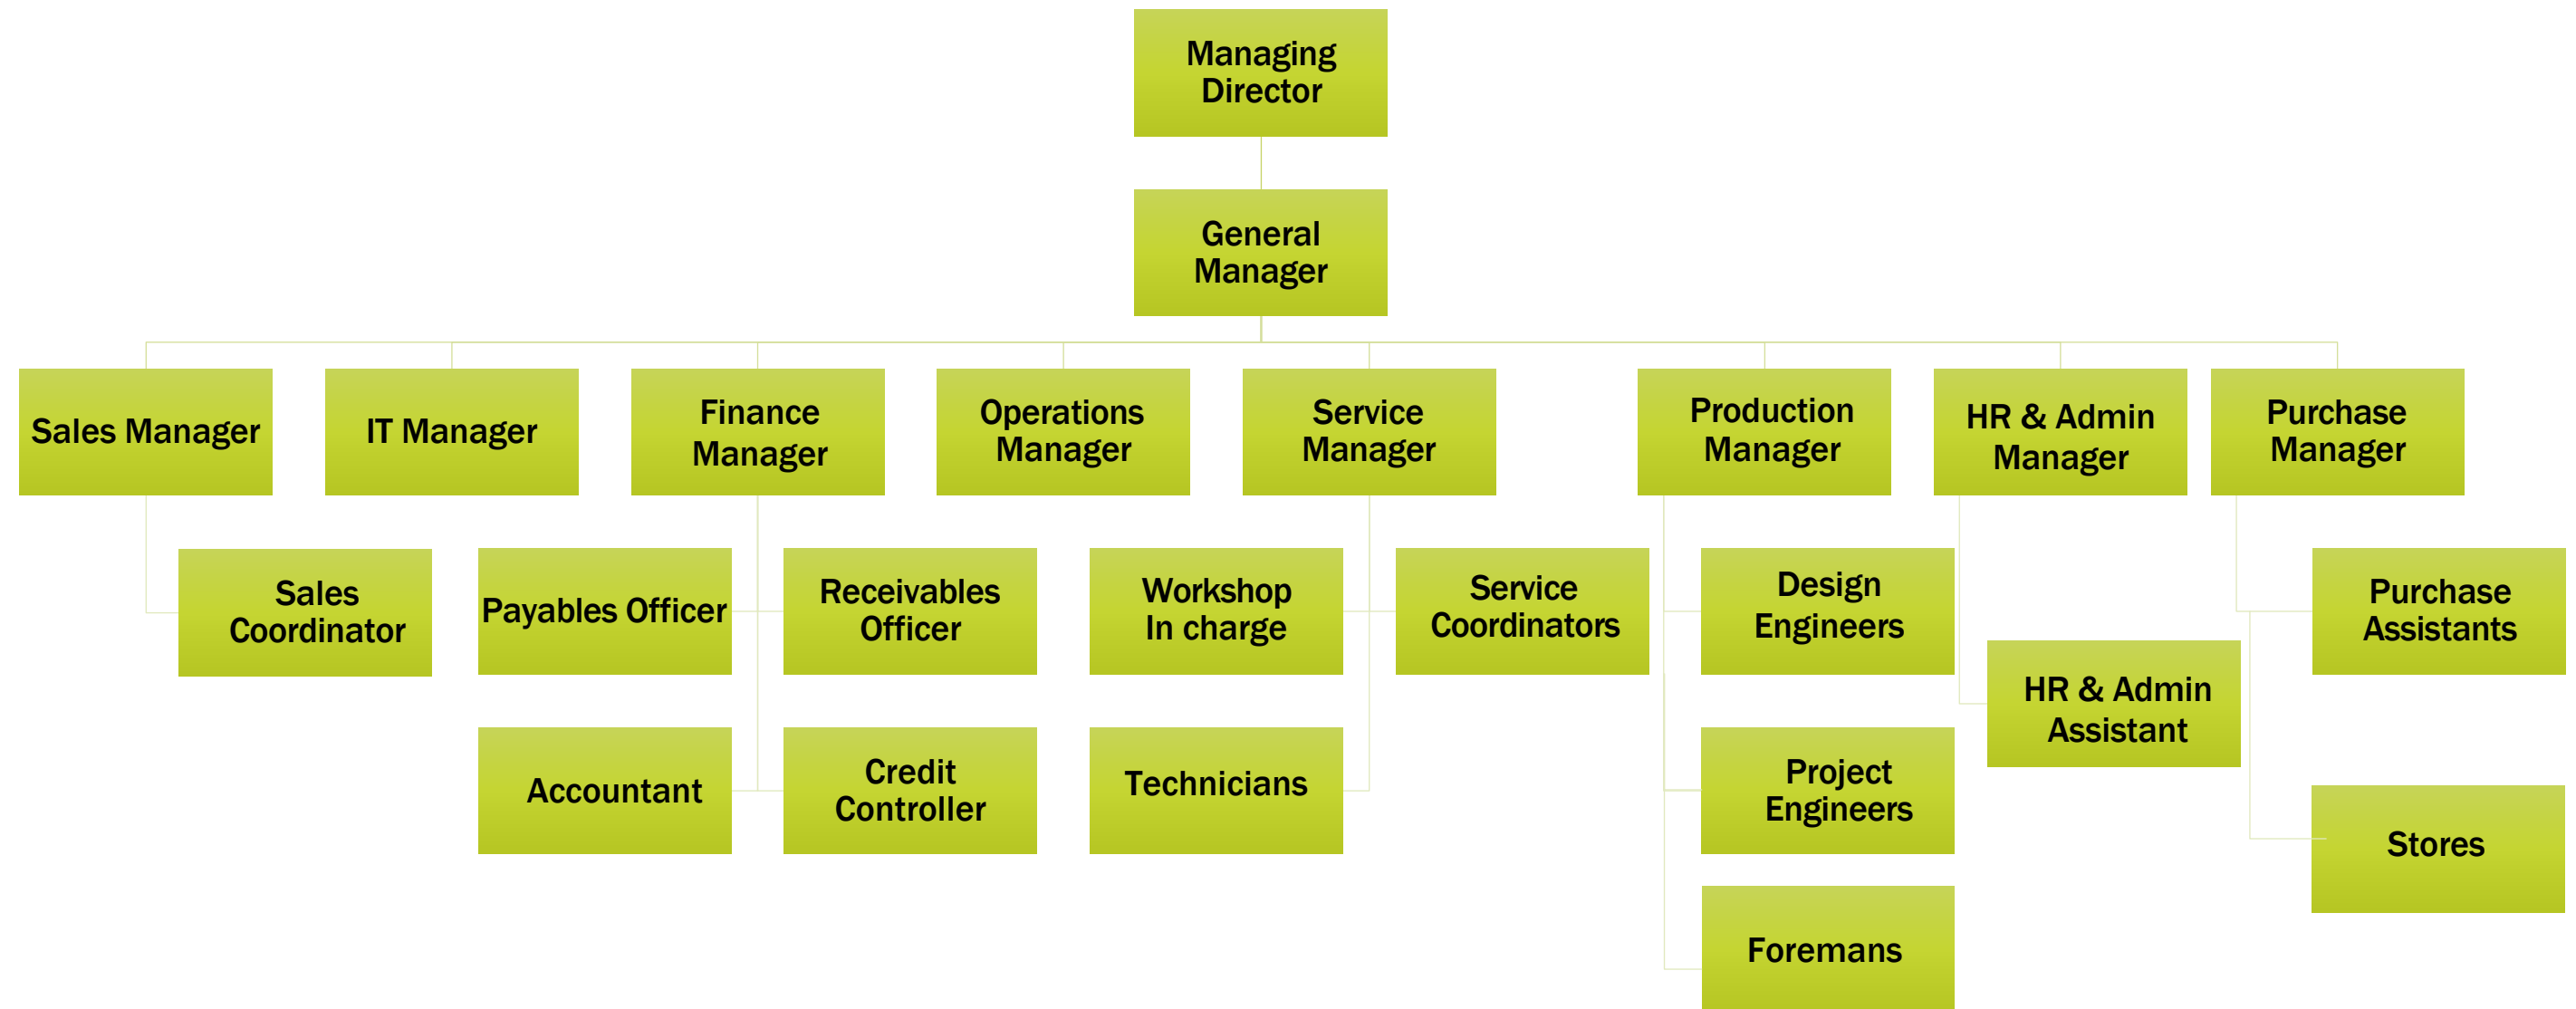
Managing Director

General Manager

Sales Manager

IT Manager

Finance Manager

Operations Manager

Service Manager

Production Manager

HR & Admin Manager

Purchase Manager

Sales Coordinator

Payables Officer

Receivables Officer

Workshop In charge

Service Coordinators

Design Engineers

Purchase Assistants

HR & Admin Assistant

Accountant

Credit Controller

Technicians

Project Engineers

Stores

Foremans